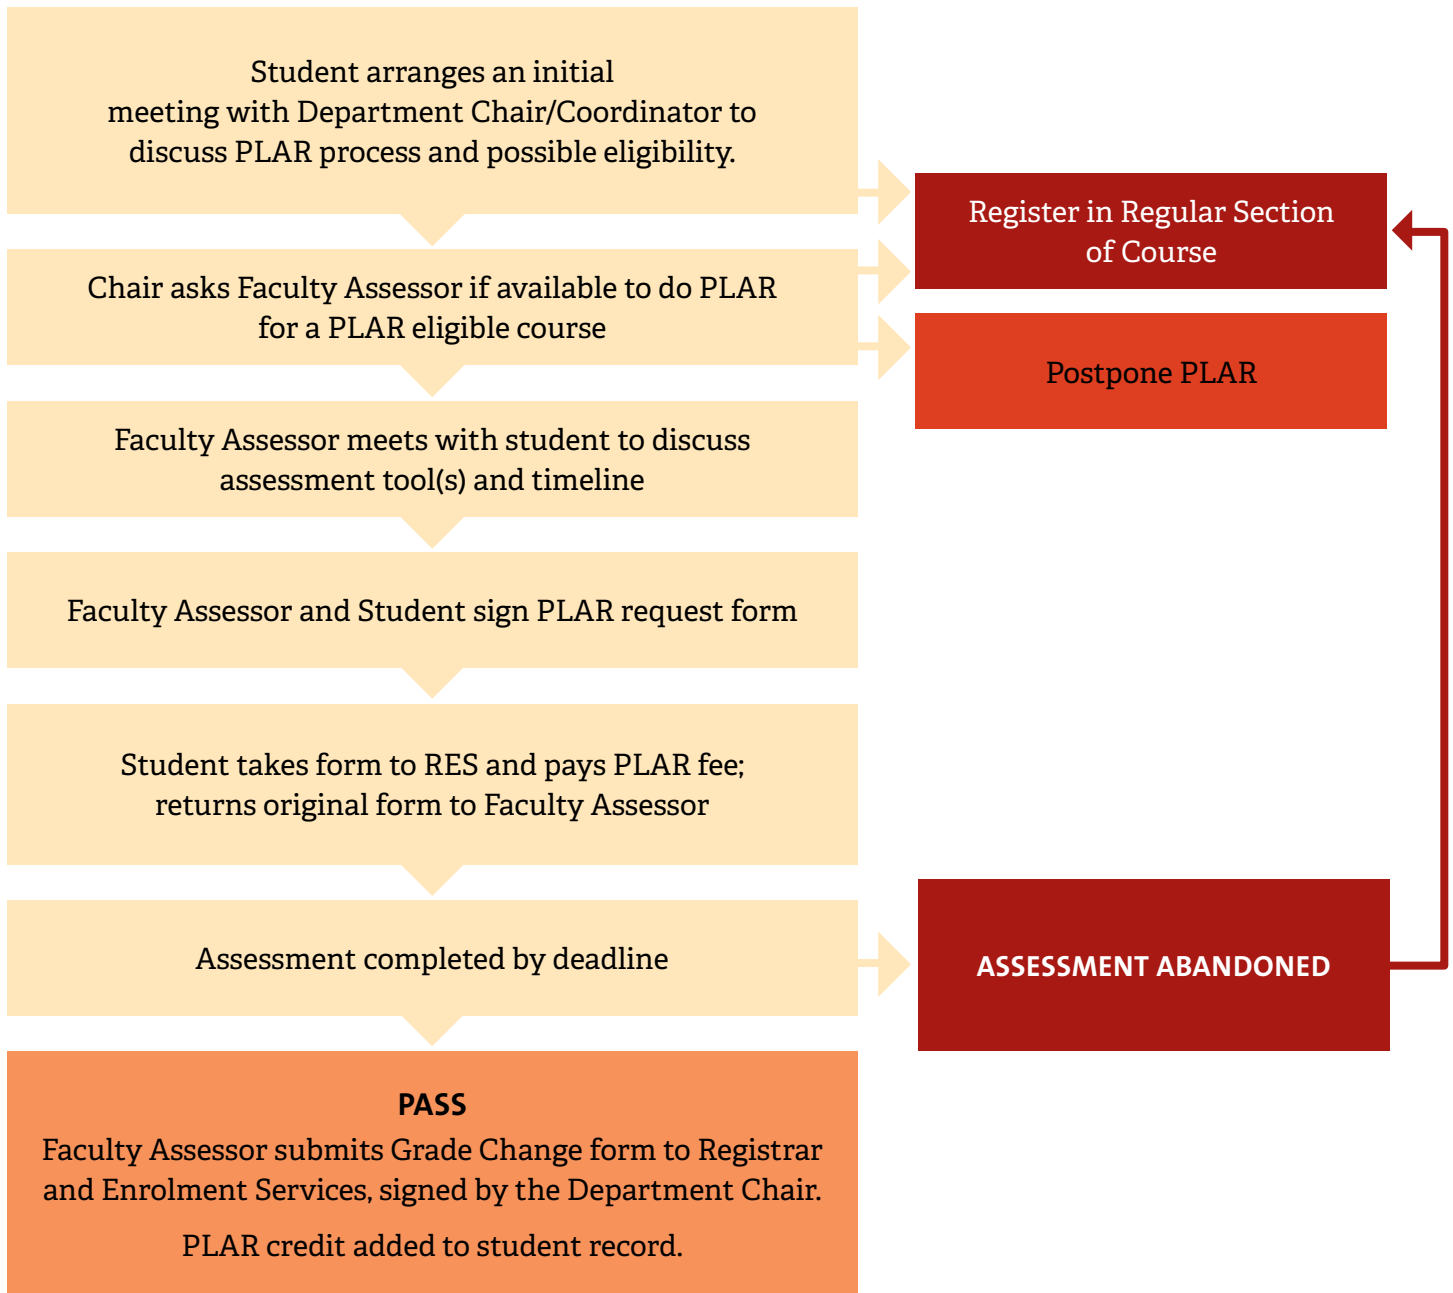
Student arranges an initial meeting with Department Chair/Coordinator to discuss PLAR process and possible eligibility.

Register in Regular Section of Course

Chair asks Faculty Assessor if available to do PLAR for a PLAR eligible course

Postpone PLAR

Faculty Assessor meets with student to discuss assessment tool(s) and timeline

Faculty Assessor and Student sign PLAR request form

Student takes form to RES and pays PLAR fee; returns original form to Faculty Assessor

Assessment completed by deadline

ASSESSMENT ABANDONED

PASS
Faculty Assessor submits Grade Change form to Registrar and Enrolment Services, signed by the Department Chair.

PLAR credit added to student record.